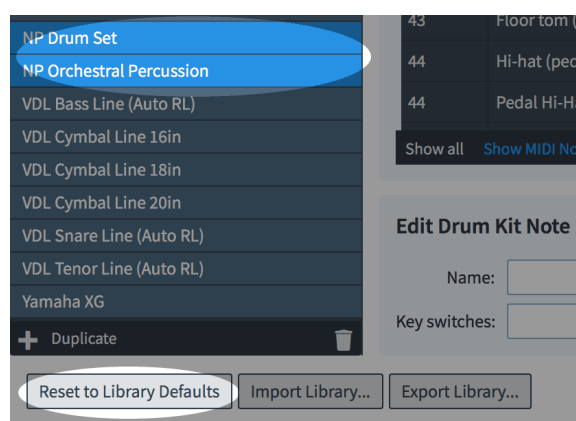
NP Drum Set
NP Orchestral Percussion
VDL Bass Line (Auto RL)
VDL Cymbal Line 16in
VDL Cymbal Line 18in
VDL Cymbal Line 20in
VDL Snare Line (Auto RL)
VDL Tenor Line (Auto RL)
Yamaha XG
Duplicate

| 43 | Floor tom ( |
|---|---|
| 44 | Hi-hat (pe |
| 44 | Pedal Hi-Ha |

Show all Show MIDI N

Edit Drum Kit Note

Name:

Key switches:

Reset to Library Defaults Import Library... Export Library...